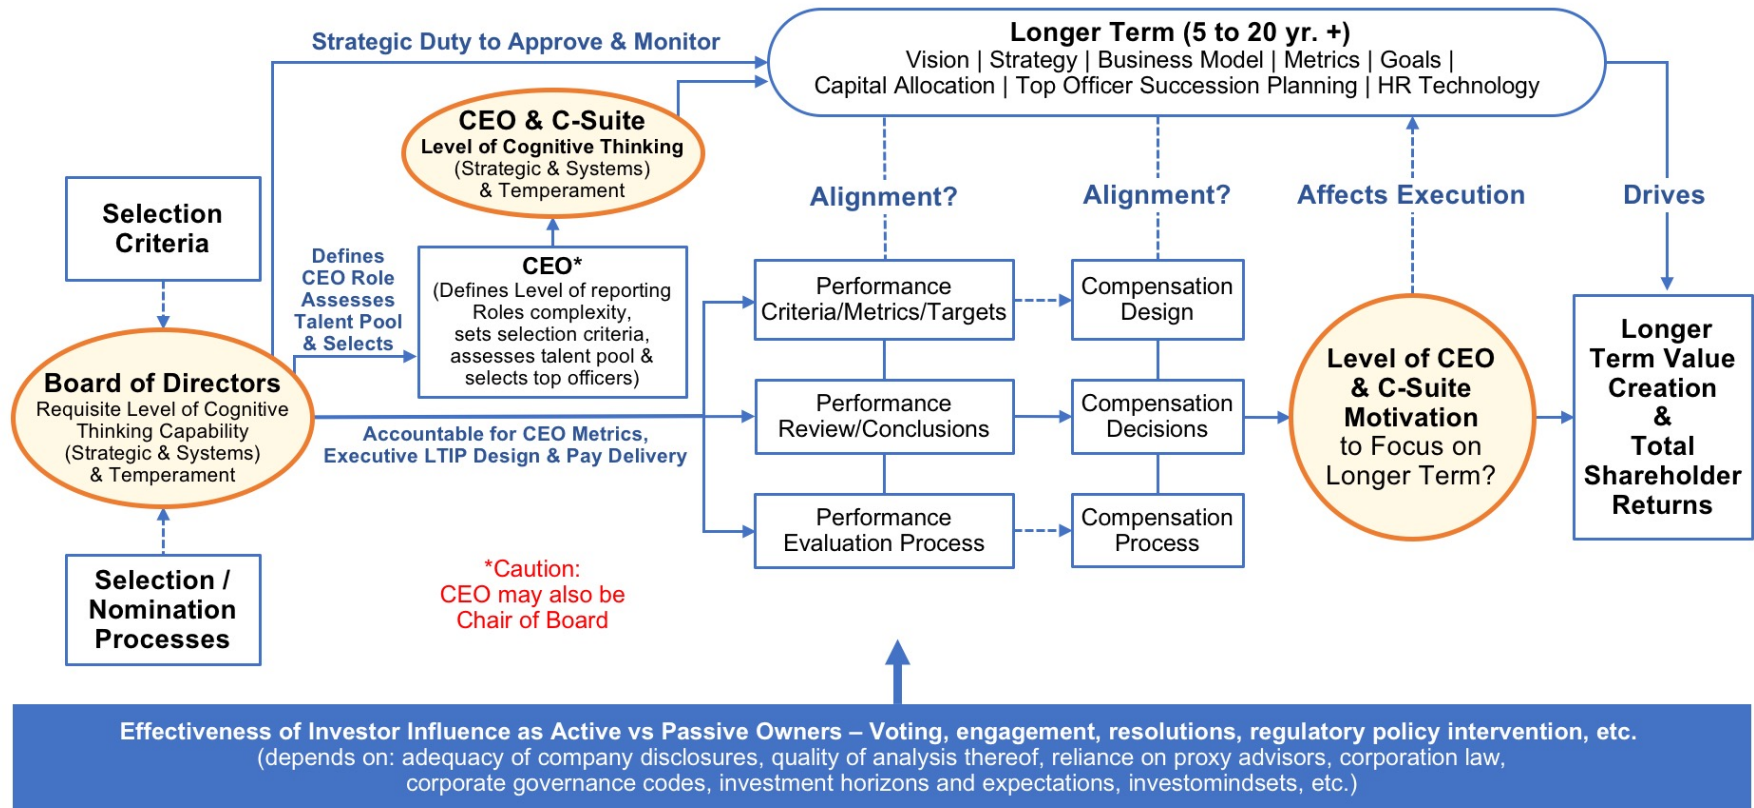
Strategic Duty to Approve & Monitor

Longer Term (5 to 20 yr. +)
Vision | Strategy | Business Model | Metrics | Goals |
Capital Allocation | Top Officer Succession Planning | HR Technology

CEO & C-Suite
Level of Cognitive Thinking
(Strategic & Systems)
& Temperament

Selection Criteria

Alignment?

Alignment?

Affects Execution

Drives

Defines CEO Role Assesses Talent Pool & Selects

CEO*
(Defines Level of reporting Roles complexity, sets selection criteria, assesses talent pool & selects top officers)

Performance Criteria/Metrics/Targets

Compensation Design

Level of CEO & C-Suite Motivation to Focus on Longer Term?

Longer Term Value Creation & Total Shareholder Returns

Board of Directors
Requisite Level of Cognitive Thinking Capability (Strategic & Systems) & Temperament

Performance Review/Conclusions

Compensation Decisions

Accountable for CEO Metrics, Executive LTIP Design & Pay Delivery

Performance Evaluation Process

Compensation Process

Selection / Nomination Processes

*Caution:
CEO may also be Chair of Board

Effectiveness of Investor Influence as Active vs Passive Owners – Voting, engagement, resolutions, regulatory policy intervention, etc.
(depends on: adequacy of company disclosures, quality of analysis thereof, reliance on proxy advisors, corporation law, corporate governance codes, investment horizons and expectations, investomindsets, etc.)